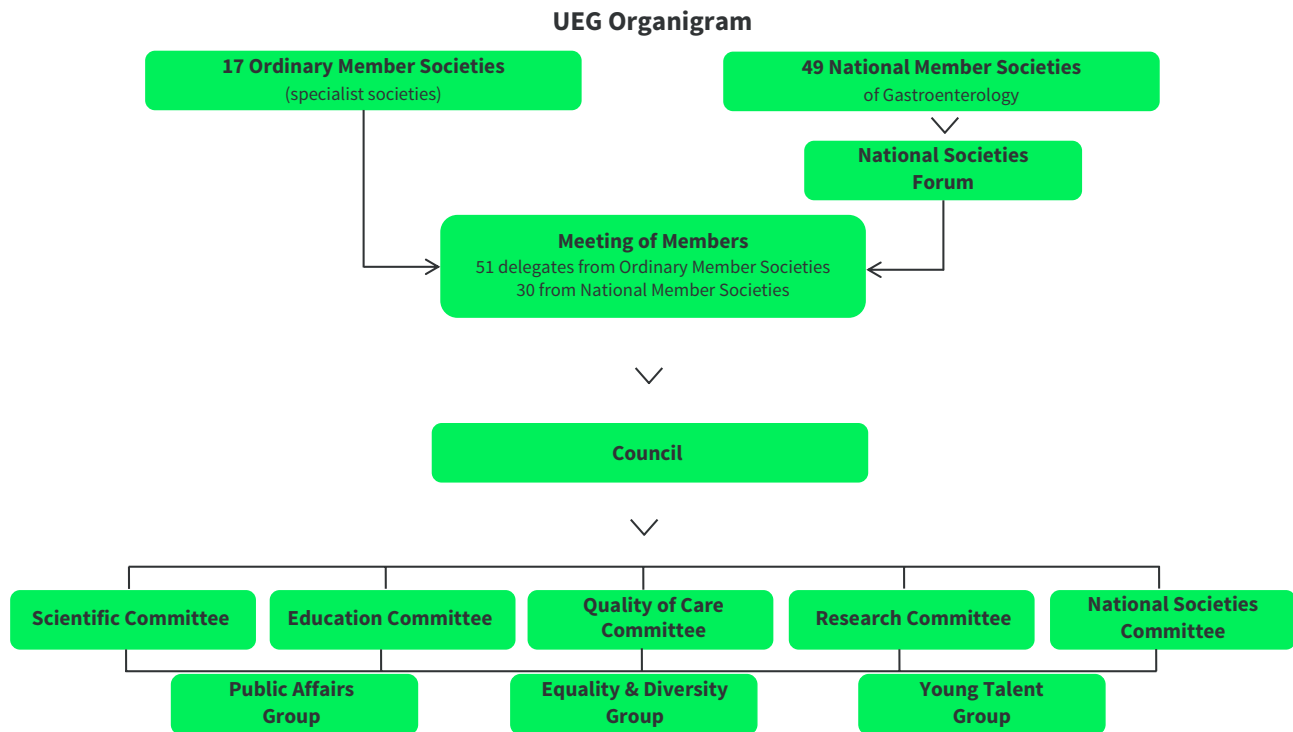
UEG Organigram

17 Ordinary Member Societies
(specialist societies)

49 National Member Societies
of Gastroenterology

National Societies Forum

Meeting of Members
51 delegates from Ordinary Member Societies
30 from National Member Societies

Council

Scientific Committee

Education Committee

Quality of Care Committee

Research Committee

National Societies Committee

Public Affairs Group

Equality & Diversity Group

Young Talent Group